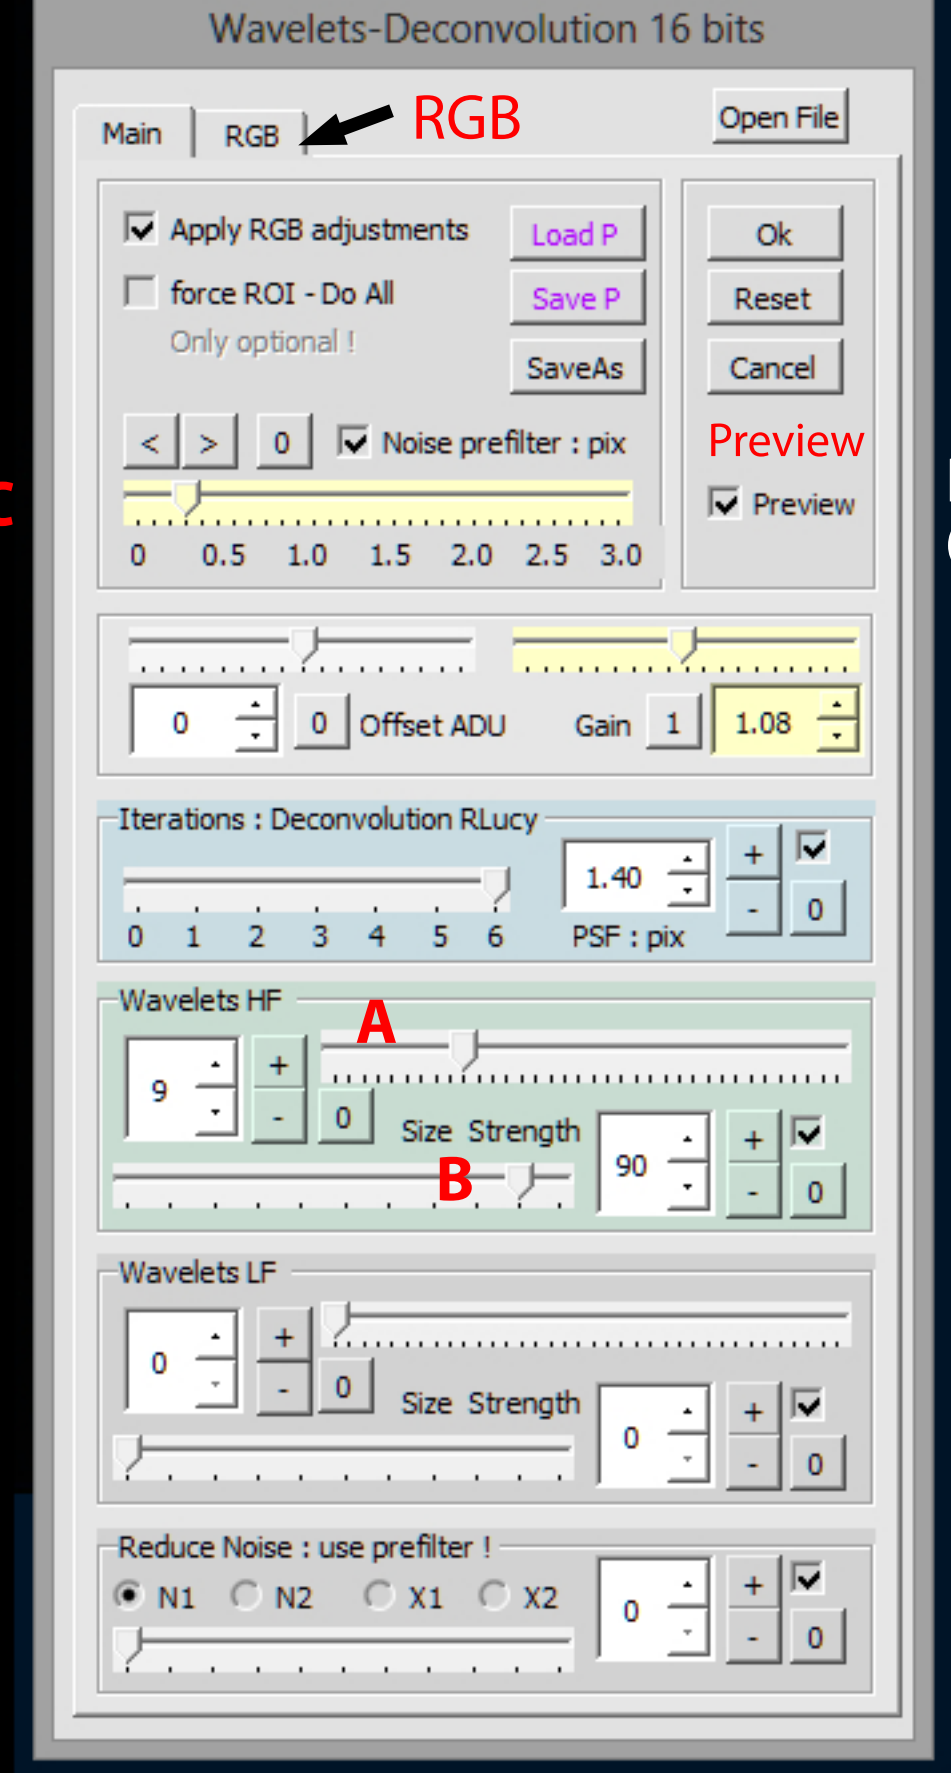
Wavelets-Deconvolution 16 bits

Main RGB RGB Open File

Apply RGB adjustments Load P
force ROI - Do All Save P
Only optional !
SaveAs

Ok
Reset
Cancel

< > 0 Noise prefilter : pix

0 0.5 1.0 1.5 2.0 2.5 3.0

Preview
Preview

0 0 Offset ADU Gain 1 1.08

Iterations : Deconvolution RLucy
0 1 2 3 4 5 6
1.40
PSF : pix
+
-
0

Wavelets HF
A
9
+
-
0
Size Strength
B
90
+
-
0

Wavelets LF
0
+
-
0
Size Strength
0
+
-
0

Reduce Noise : use prefilter !
N1 N2 X1 X2
0
+
-
0